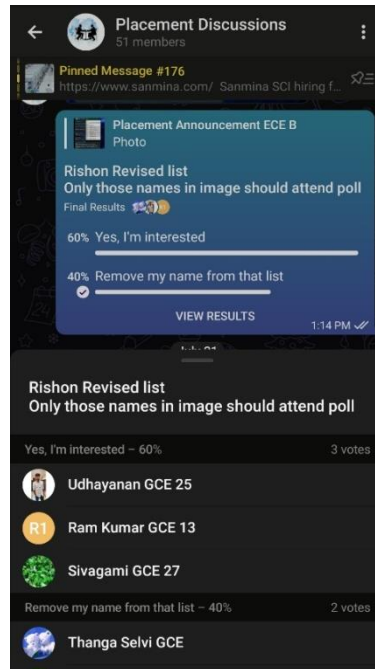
Placement Discussions
51 members

Pinned Message #176
https://www.sanmina.com/ Sanmina SCI hiring f...

Placement Announcement ECE B
Photo

Rishon Revised list
Only those names in image should attend poll
Final Results

60% Yes, I'm interested

40% Remove my name from that list

VIEW RESULTS
1:14 PM

Rishon Revised list
Only those names in image should attend poll

Yes, I'm interested – 60%
3 votes

Udhayanan GCE 25

R1 Ram Kumar GCE 13

Sivagami GCE 27

Remove my name from that list – 40%
2 votes

Thanga Selvi GCE